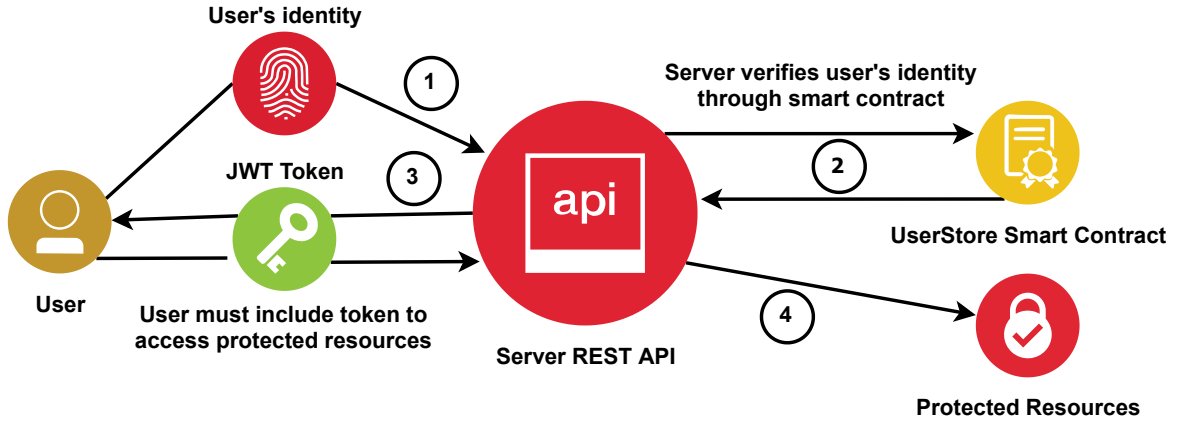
User's identity

1

Server verifies user's identity through smart contract

JWT Token

3

api

2

UserStore Smart Contract

User

User must include token to access protected resources

4

Server REST API

Protected Resources